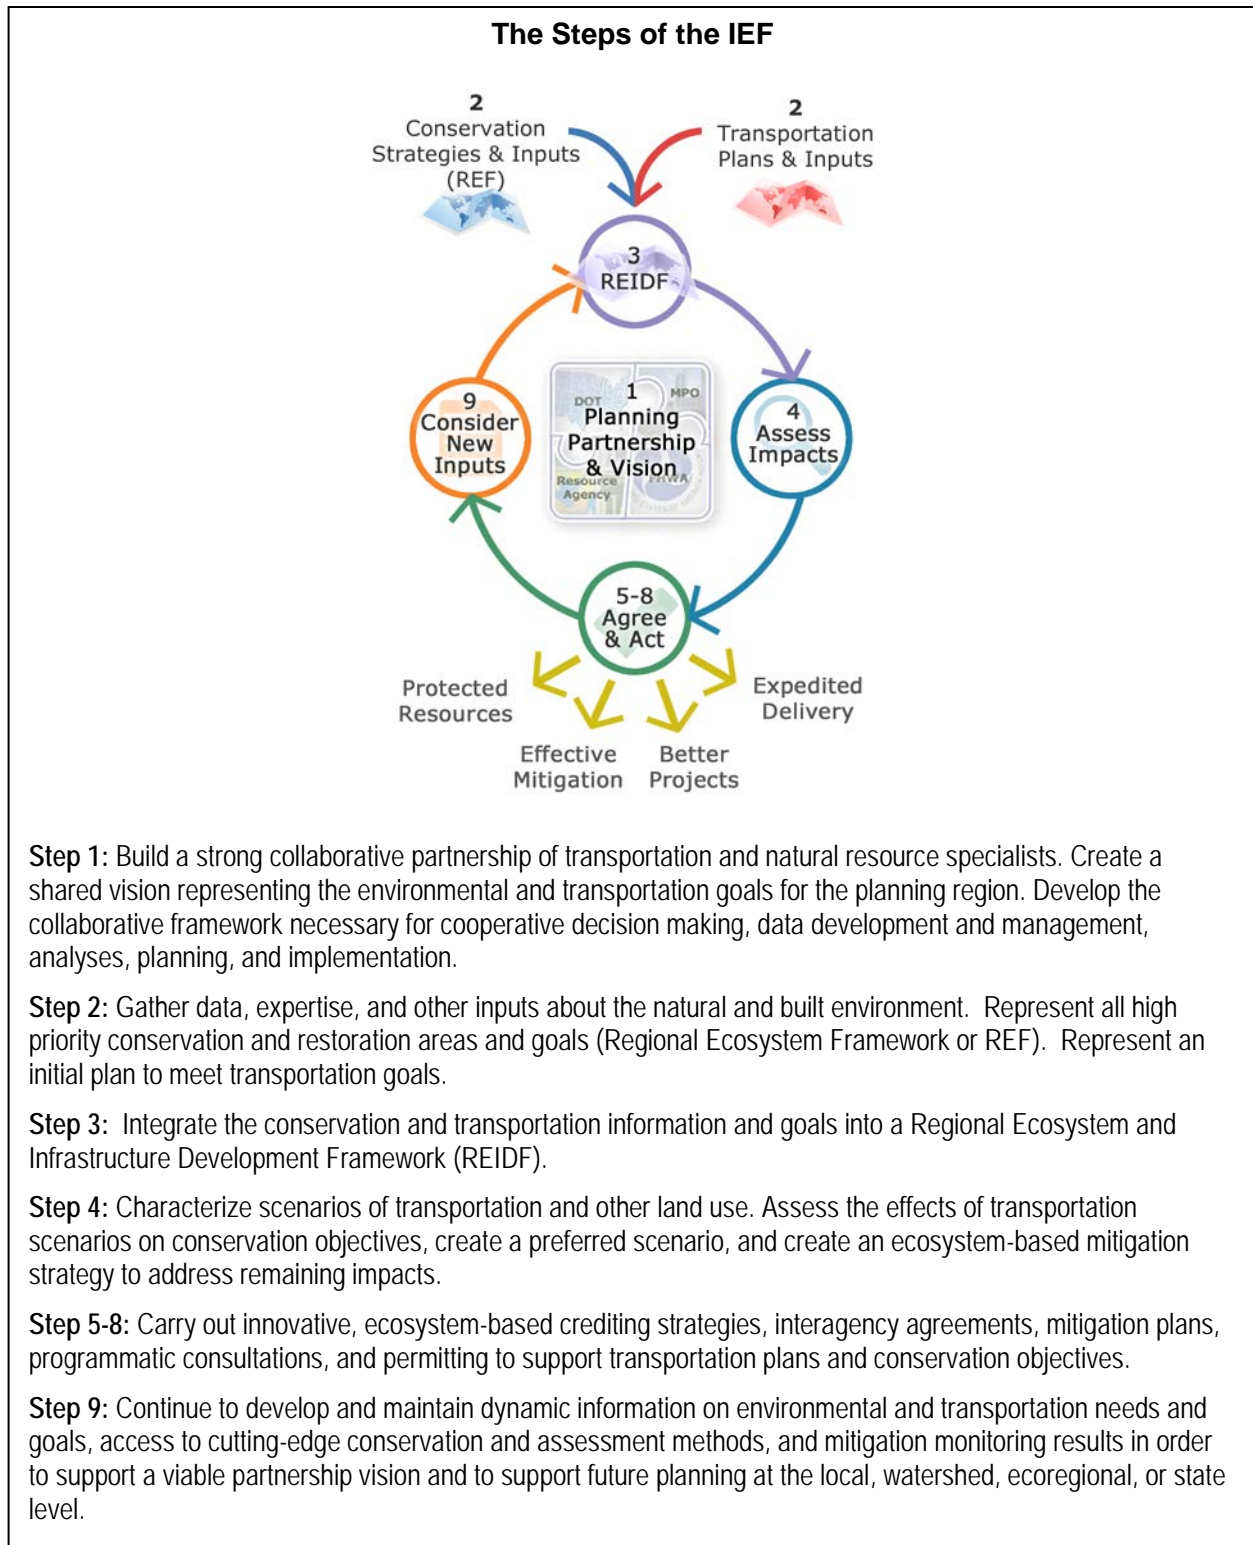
The Steps of the IEF

2
Conservation Strategies & Inputs (REF)

2
Transportation Plans & Inputs

3
REIDF

1
Planning Partnership & Vision

DOT
MPO
Resource Agency
FHWA

4
Assess Impacts

9
Consider New Inputs

5-8
Agree & Act

Protected Resources

Effective Mitigation

Better Projects

Expedited Delivery

**Step 1:** Build a strong collaborative partnership of transportation and natural resource specialists. Create a shared vision representing the environmental and transportation goals for the planning region. Develop the collaborative framework necessary for cooperative decision making, data development and management, analyses, planning, and implementation.

**Step 2:** Gather data, expertise, and other inputs about the natural and built environment. Represent all high priority conservation and restoration areas and goals (Regional Ecosystem Framework or REF). Represent an initial plan to meet transportation goals.

**Step 3:** Integrate the conservation and transportation information and goals into a Regional Ecosystem and Infrastructure Development Framework (REIDF).

**Step 4:** Characterize scenarios of transportation and other land use. Assess the effects of transportation scenarios on conservation objectives, create a preferred scenario, and create an ecosystem-based mitigation strategy to address remaining impacts.

**Step 5-8:** Carry out innovative, ecosystem-based crediting strategies, interagency agreements, mitigation plans, programmatic consultations, and permitting to support transportation plans and conservation objectives.

**Step 9:** Continue to develop and maintain dynamic information on environmental and transportation needs and goals, access to cutting-edge conservation and assessment methods, and mitigation monitoring results in order to support a viable partnership vision and to support future planning at the local, watershed, ecoregional, or state level.